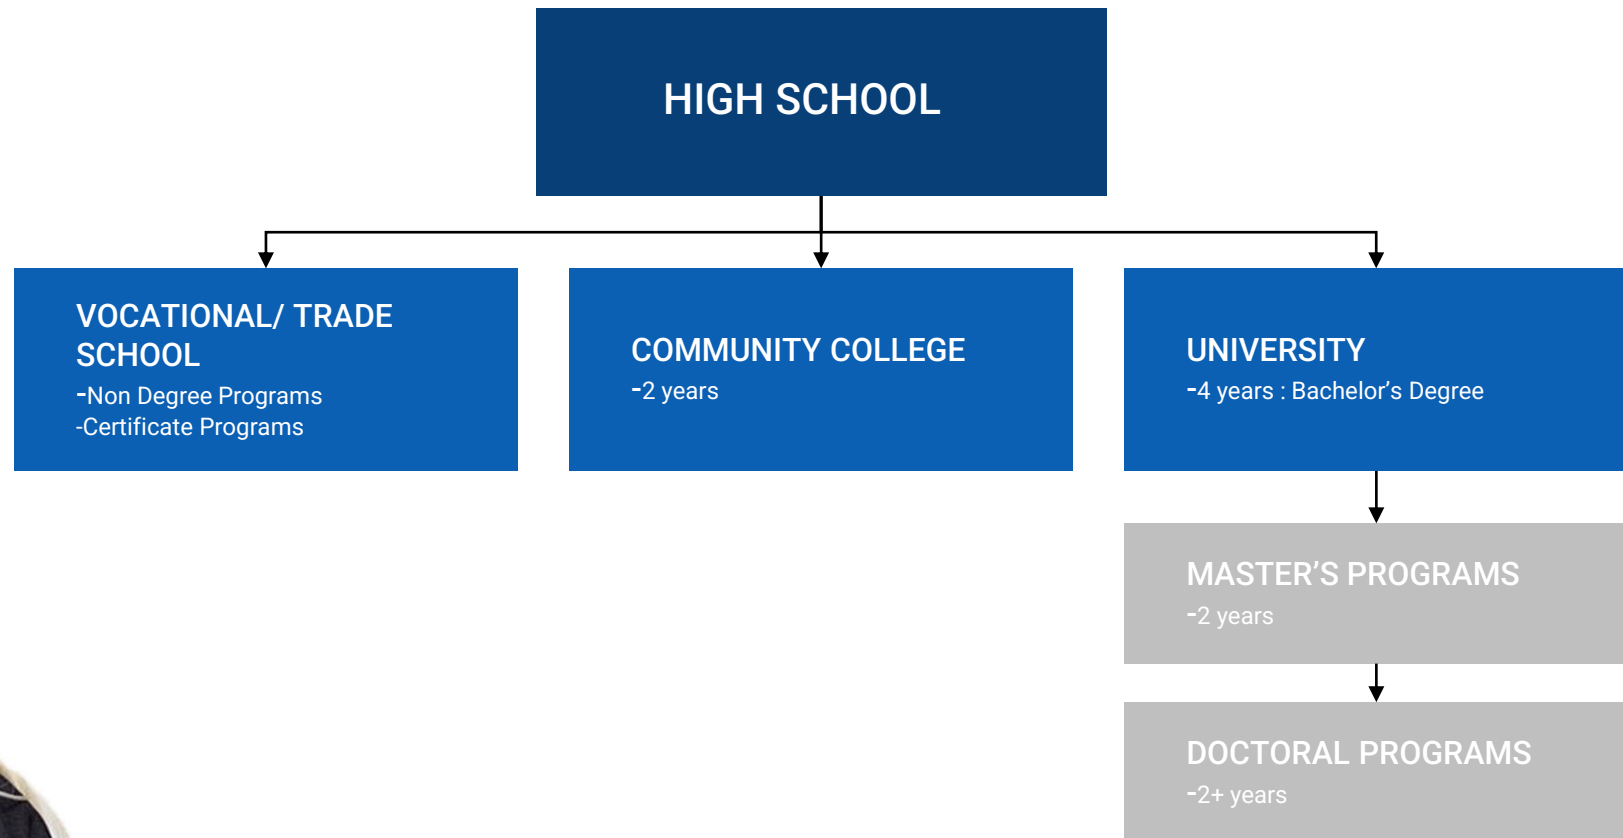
HIGH SCHOOL

VOCATIONAL/ TRADE SCHOOL
-Non Degree Programs
-Certificate Programs

COMMUNITY COLLEGE
-2 years

UNIVERSITY
-4 years : Bachelor’s Degree

MASTER’S PROGRAMS
-2 years

DOCTORAL PROGRAMS
-2+ years